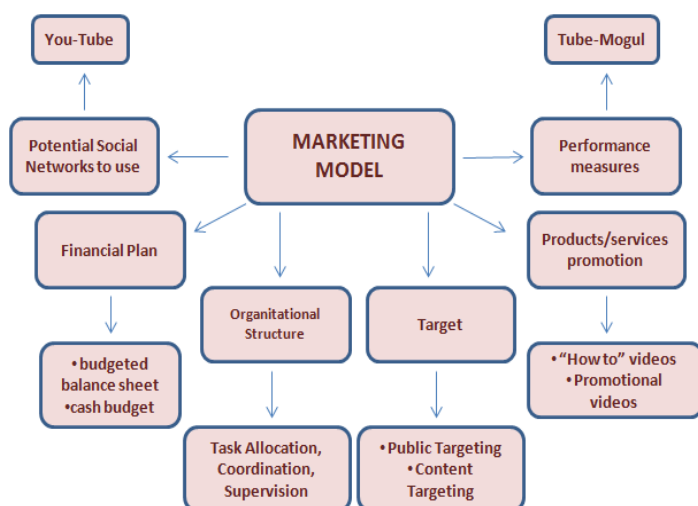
You-Tube

Tube-Mogul

Potential Social Networks to use

MARKETING MODEL

Performance measures

Financial Plan

Organitational Structure

Target

Products/services promotion

• budgeted balance sheet
•cash budget

• "How to" videos
• Promotional videos

Task Allocation, Coordination, Supervision

• Public Targeting
• Content Targeting